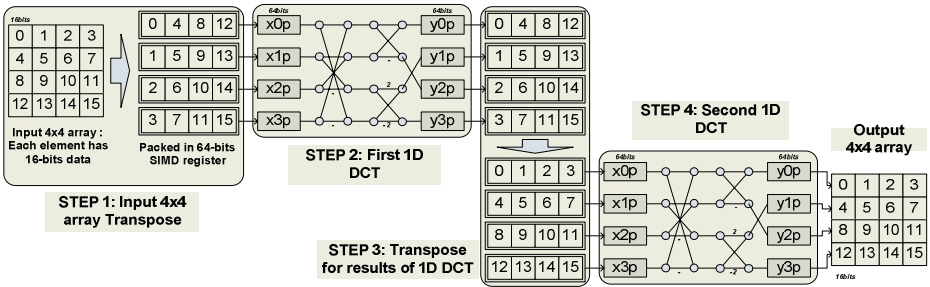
16bits

| 0 | 1 | 2 | 3 |
|---|---|---|---|
| 4 | 5 | 6 | 7 |
| 8 | 9 | 10 | 11 |
| 12 | 13 | 14 | 15 |

Input 4x4 array : Each element has 16-bits data

| 0 | 4 | 8 | 12 |
|---|---|---|---|
| 1 | 5 | 9 | 13 |
| 2 | 6 | 10 | 14 |
| 3 | 7 | 11 | 15 |

Packed in 64-bits SIMD register

STEP 1: Input 4x4 array Transpose

64bits
x0p
x1p
x2p
x3p

-
2
-
-2

64bits
y0p
y1p
y2p
y3p

STEP 2: First 1D DCT

| 0 | 4 | 8 | 12 |
|---|---|---|---|
| 1 | 5 | 9 | 13 |
| 2 | 6 | 10 | 14 |
| 3 | 7 | 11 | 15 |

STEP 4: Second 1D DCT

| 0 | 1 | 2 | 3 |
|---|---|---|---|
| 4 | 5 | 6 | 7 |
| 8 | 9 | 10 | 11 |
| 12 | 13 | 14 | 15 |

STEP 3: Transpose for results of 1D DCT

64bits
x0p
x1p
x2p
x3p

-
2
-
-2

64bits
y0p
y1p
y2p
y3p

Output 4x4 array

| 0 | 1 | 2 | 3 |
|---|---|---|---|
| 4 | 5 | 6 | 7 |
| 8 | 9 | 10 | 11 |
| 12 | 13 | 14 | 15 |

16bits